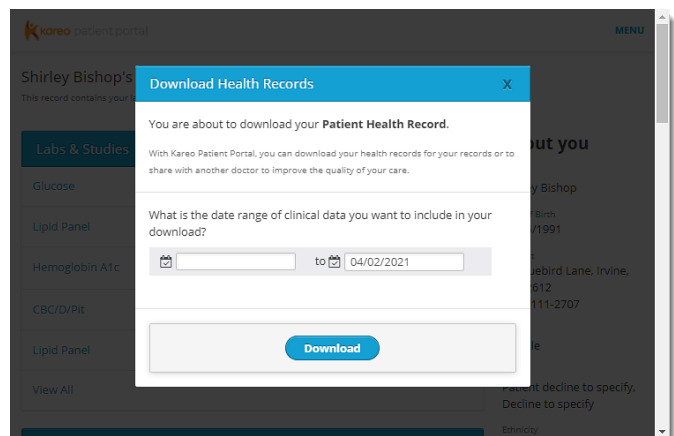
kareo patient portal

MENU

Shirley Bishop's

This record contains your

Labs & Studies

Glucose

Lipid Panel

Hemoglobin A1c

CBC/D/Plt

Lipid Panel

View All

Download Health Records

X

You are about to download your **Patient Health Record**.

With Kareo Patient Portal, you can download your health records for your records or to share with another doctor to improve the quality of your care.

What is the date range of clinical data you want to include in your download?

to 04/02/2021

Download

out you

y Bishop

of Birth

/1991

uebird Lane, Irvine,

612

111-2707

le

Patient decline to specify,
Decline to specify

Ethnicity